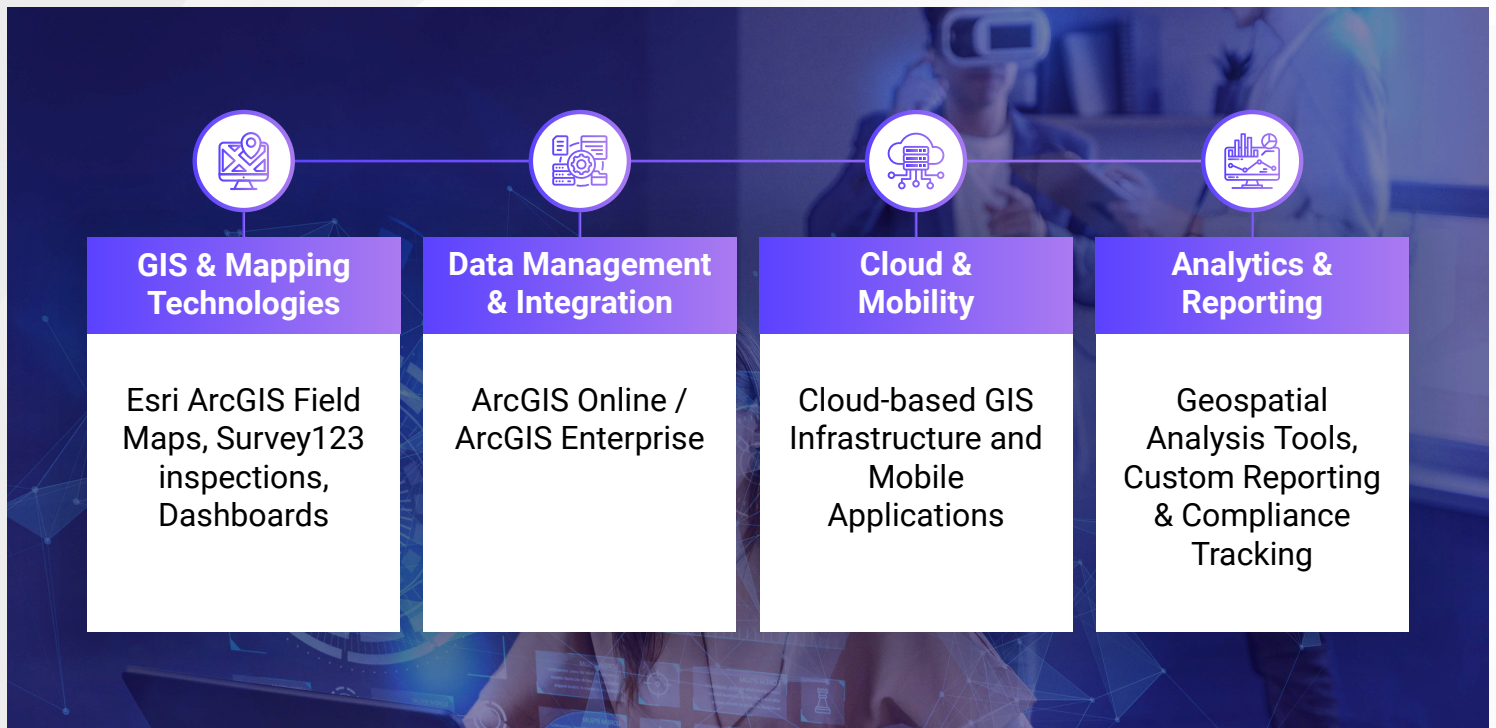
GIS & Mapping Technologies

Esri ArcGIS Field Maps, Survey123 inspections, Dashboards

Data Management & Integration

ArcGIS Online / ArcGIS Enterprise

Cloud & Mobility

Cloud-based GIS Infrastructure and Mobile Applications

Analytics & Reporting

Geospatial Analysis Tools, Custom Reporting & Compliance Tracking